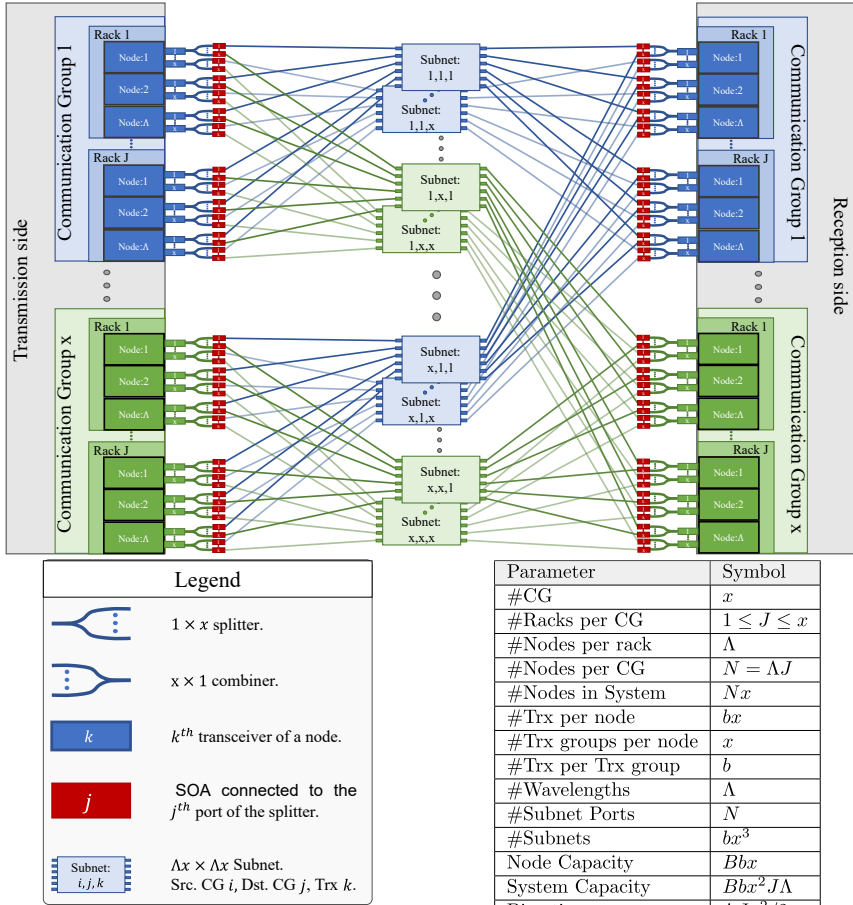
Transmission side

Communication Group 1

Rack 1

Node:1

Node:2

Node:Λ

Rack J

Node:1

Node:2

Node:Λ

Communication Group x

Rack 1

Node:1

Node:2

Node:Λ

Rack J

Node:1

Node:2

Node:Λ

Subnet: 1,1,1

Subnet: 1,1,x

Subnet: 1,x,1

Subnet: 1,x,x

Subnet: x,1,1

Subnet: x,1,x

Subnet: x,x,1

Subnet: x,x,x

Reception side

Communication Group 1

Rack 1

Node:1

Node:2

Node:Λ

Rack J

Node:1

Node:2

Node:Λ

Communication Group x

Rack 1

Node:1

Node:2

Node:Λ

Rack J

Node:1

Node:2

Node:Λ

Legend

$1 \times x$ splitter.

x × 1 combiner.

$k$

$k^{th}$ transceiver of a node.

$j$

SOA connected to the $j^{th}$ port of the splitter.

Subnet: $i, j, k$

$\Lambda x \times \Lambda x$ Subnet. Src. CG $i$, Dst. CG $j$, Trx $k$.

| Parameter | Symbol |
|---|---|
| #CG | $x$ |
| #Racks per CG | $1 \leq J \leq x$ |
| #Nodes per rack | $\Lambda$ |
| #Nodes per CG | $N = \Lambda J$ |
| #Nodes in System | $Nx$ |
| #Trx per node | $bx$ |
| #Trx groups per node | $x$ |
| #Trx per Trx group | $b$ |
| #Wavelengths | $\Lambda$ |
| #Subnet Ports | $N$ |
| #Subnets | $bx^3$ |
| Node Capacity | $Bbx$ |
| System Capacity | $Bbx^2J\Lambda$ |
| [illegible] | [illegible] |